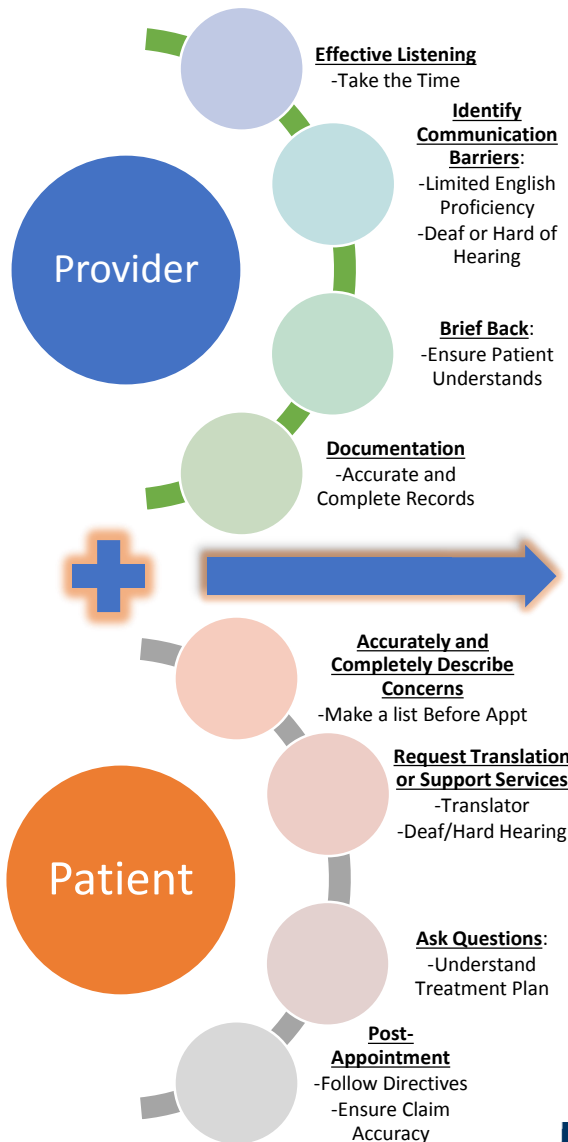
Effective Listening
-Take the Time

Identify Communication Barriers:
-Limited English Proficiency
-Deaf or Hard of Hearing

Provider

Brief Back:
-Ensure Patient Understands

Documentation
-Accurate and Complete Records

Accurately and Completely Describe Concerns
-Make a list Before Appt

Request Translation or Support Services
-Translator
-Deaf/Hard Hearing

Patient

Ask Questions:
-Understand Treatment Plan

Post-Appointment
-Follow Directives
-Ensure Claim Accuracy